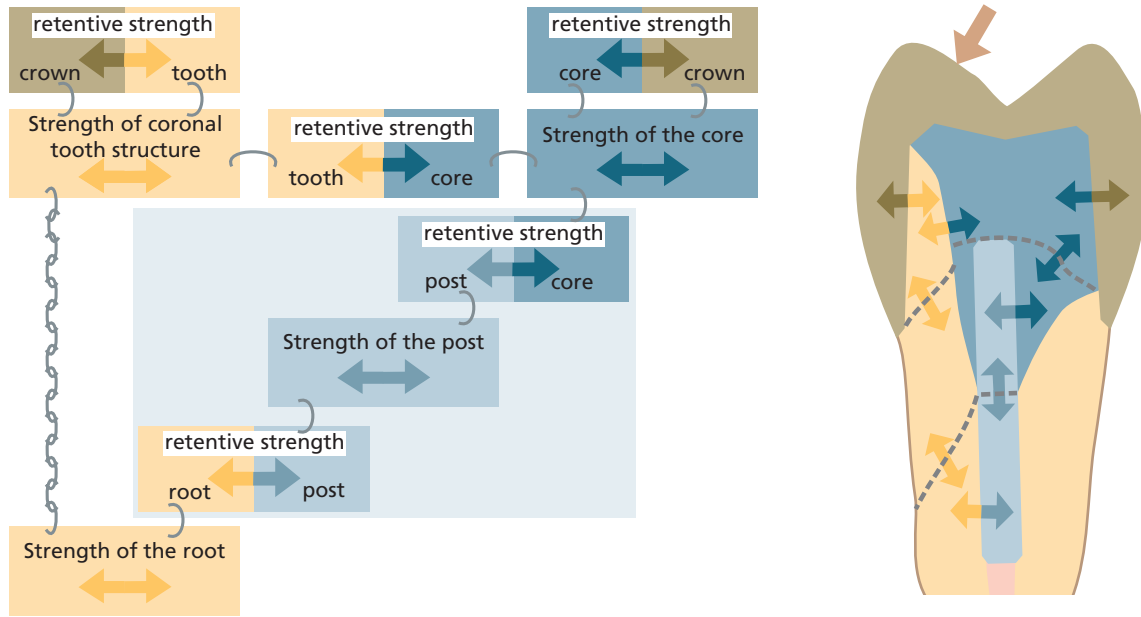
retentive strength
crown
tooth

Strength of coronal tooth structure

retentive strength
tooth
core

retentive strength
core
crown

Strength of the core

retentive strength
post
core

Strength of the post

retentive strength
root
post

Strength of the root